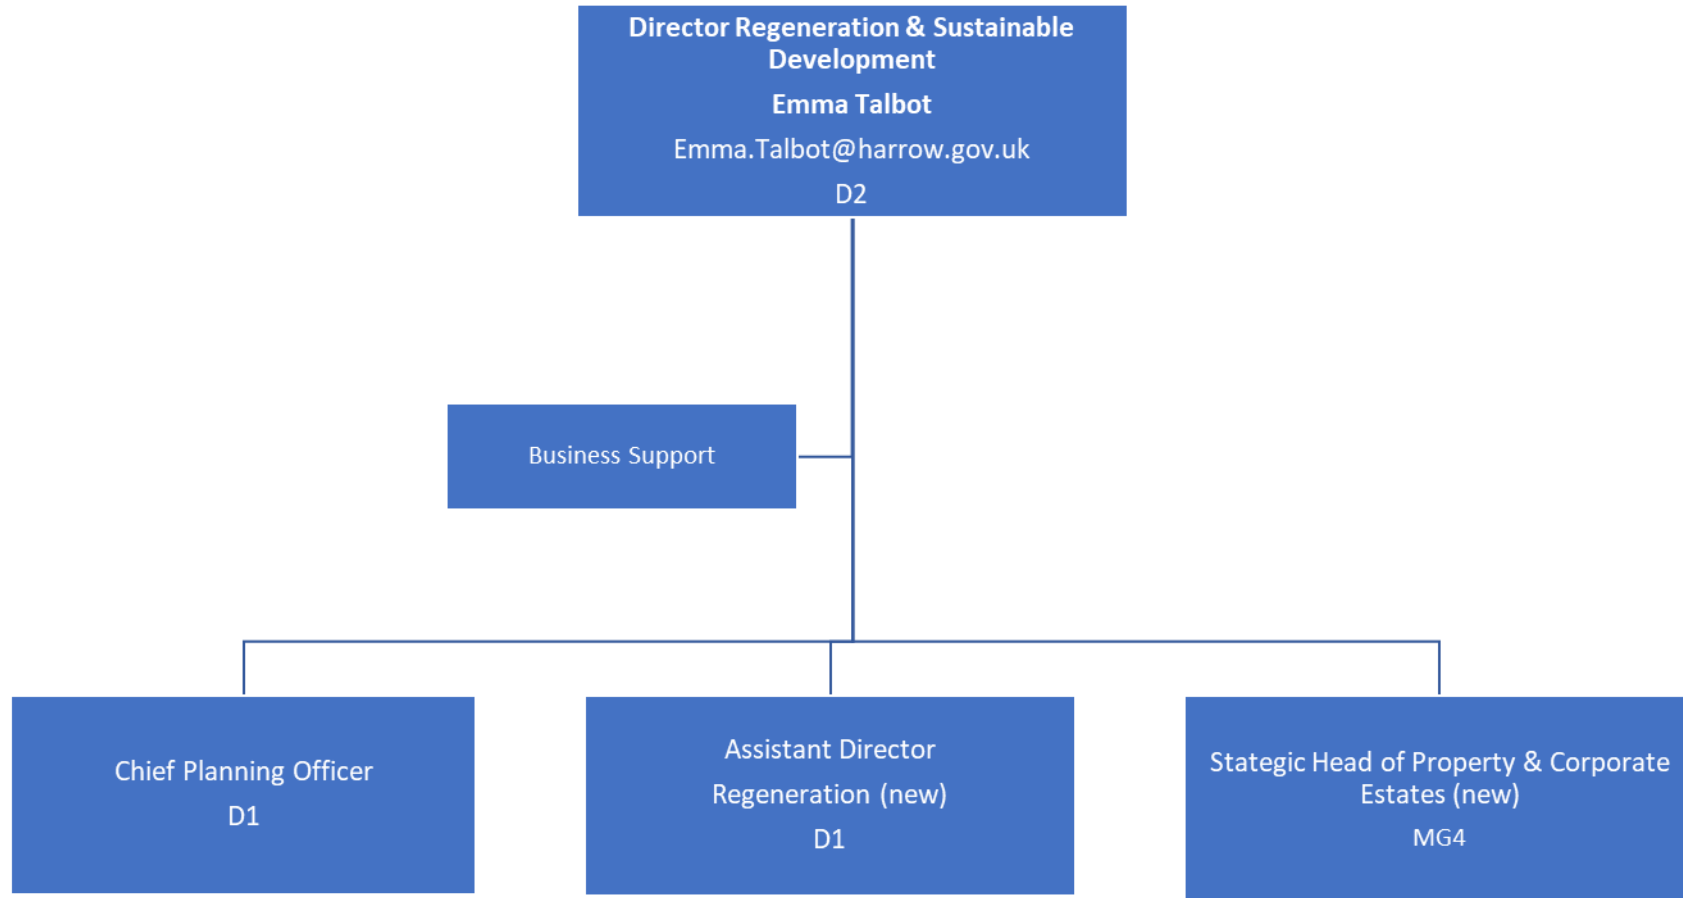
Director Regeneration & Sustainable Development

Emma Talbot

Emma.Talbot@harrow.gov.uk

D2

Business Support

Chief Planning Officer

D1

Assistant Director Regeneration (new)

D1

Stategic Head of Property & Corporate Estates (new)

MG4